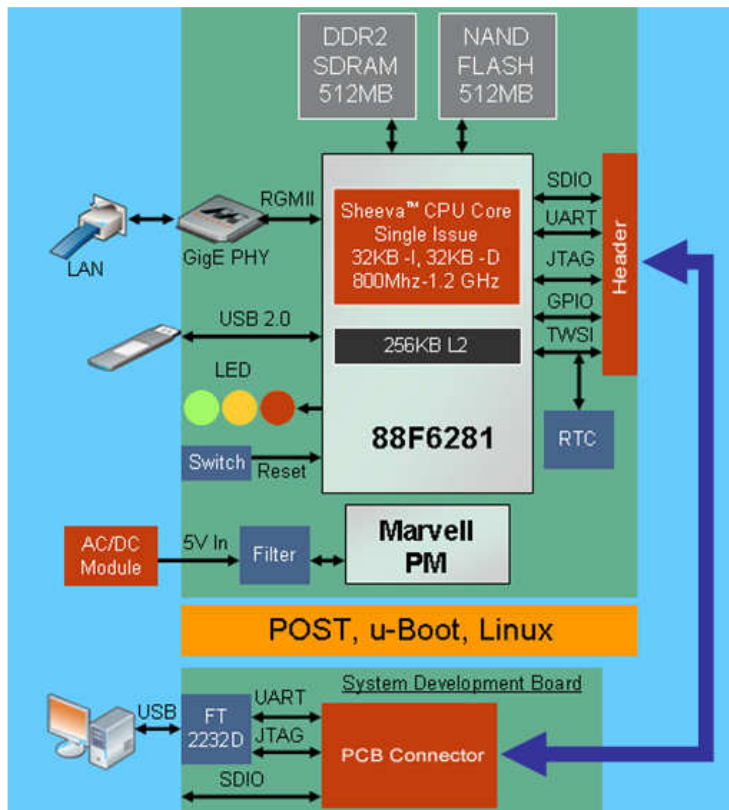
DDR2 SDRAM 512MB

NAND FLASH 512MB

RGMII

Sheeva™ CPU Core Single Issue 32KB -I, 32KB -D 800Mhz-1.2 GHz

SDIO

UART

JTAG

GPIO

TWSI

Header

LAN

GigE PHY

USB 2.0

256KB L2

LED

88F6281

RTC

Switch

Reset

AC/DC Module

5V In

Filter

Marvell PM

POST, u-Boot, Linux

System Development Board

USB

FT 2232D

UART

JTAG

PCB Connector

SDIO